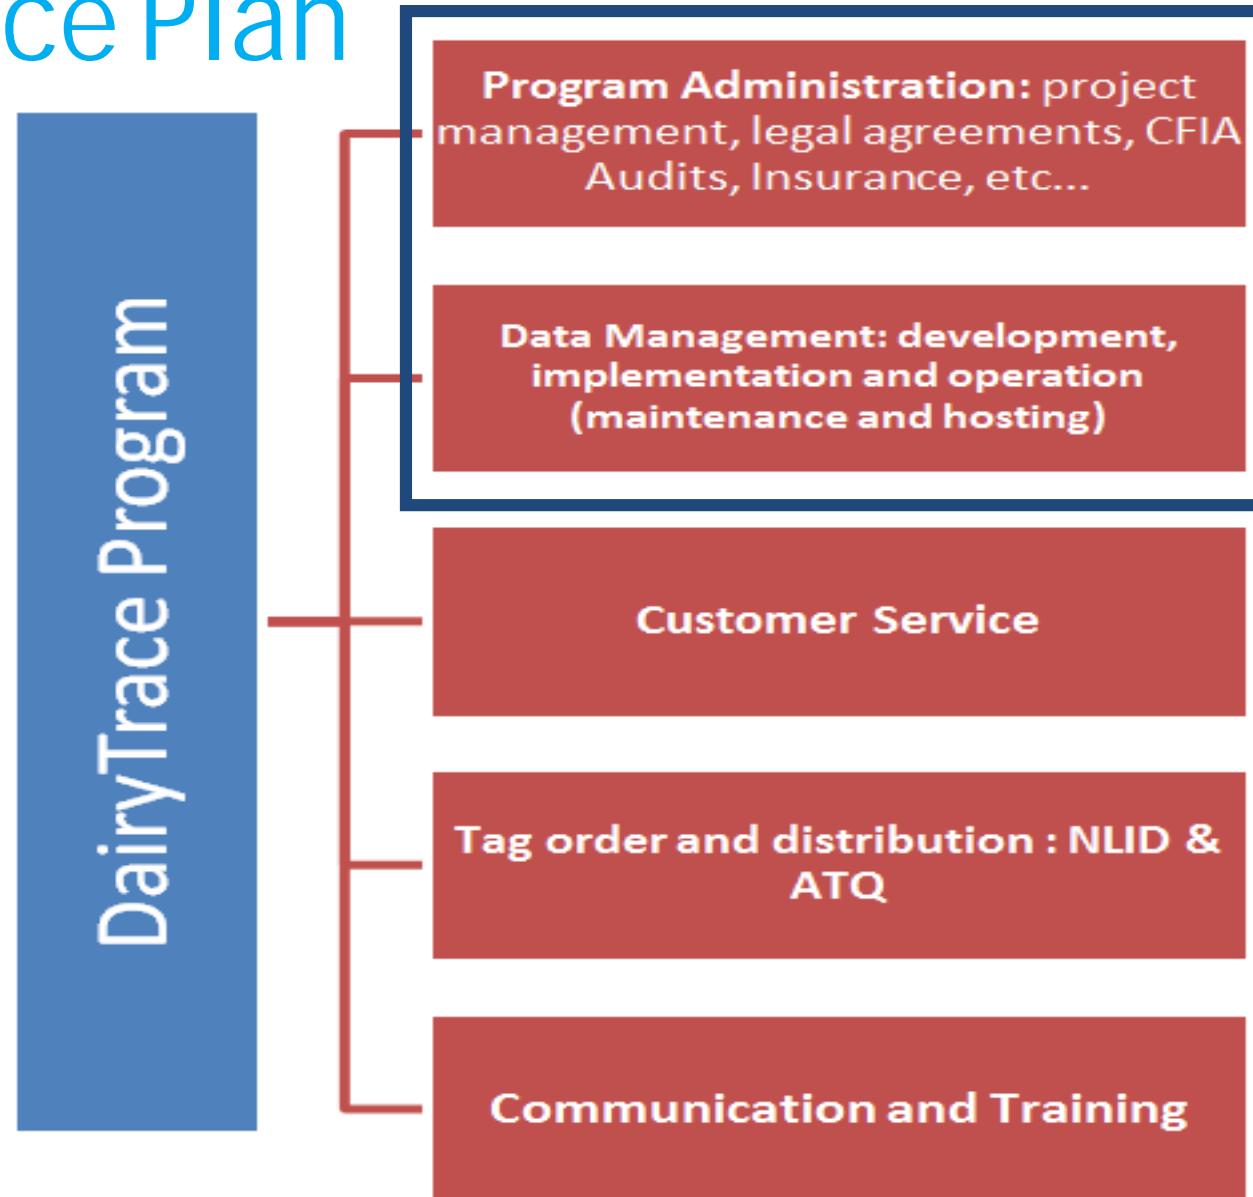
ce Plan

DairyTrace Program

Program Administration: project management, legal agreements, CFIA Audits, Insurance, etc...

Data Management: development, implementation and operation (maintenance and hosting)

Customer Service

Tag order and distribution : NLID & ATQ

Communication and Training